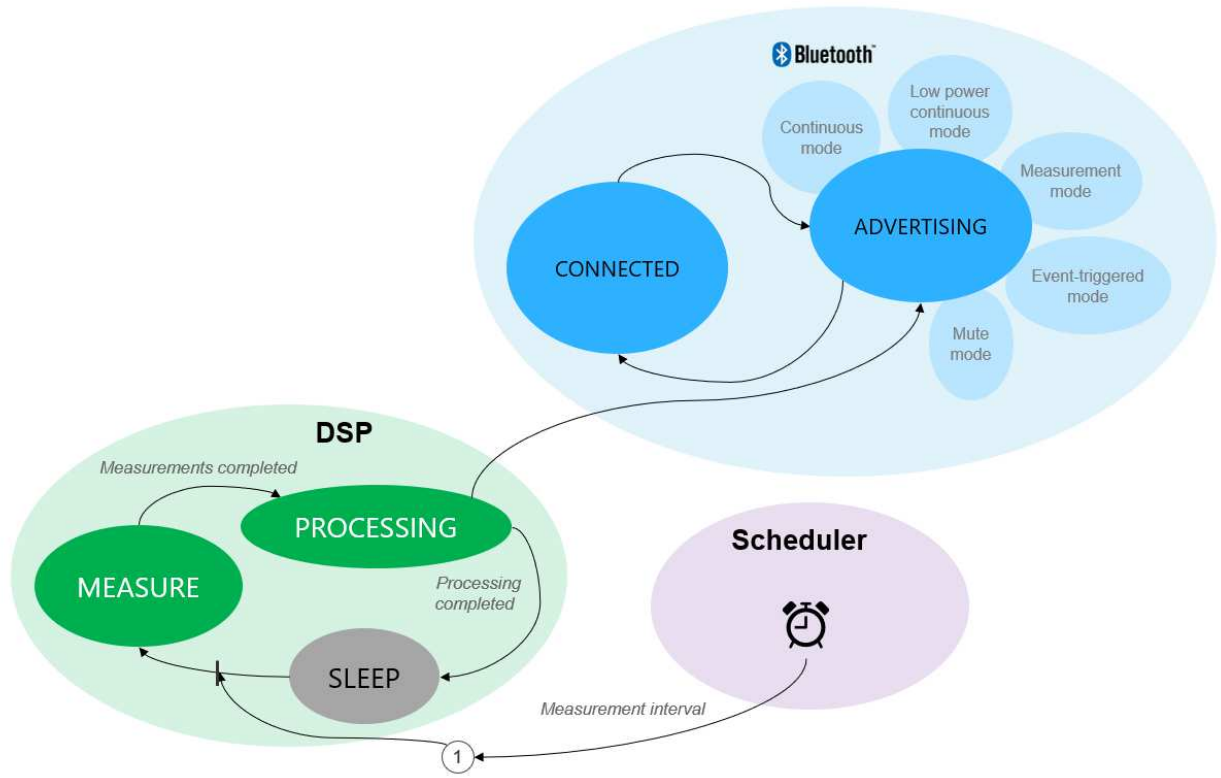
Bluetooth

Low power continuous mode

Continuous mode

Measurement mode

ADVERTISING

CONNECTED

Event-triggered mode

Mute mode

DSP

Measurements completed

PROCESSING

MEASURE

Processing completed

SLEEP

Scheduler

Measurement interval

1